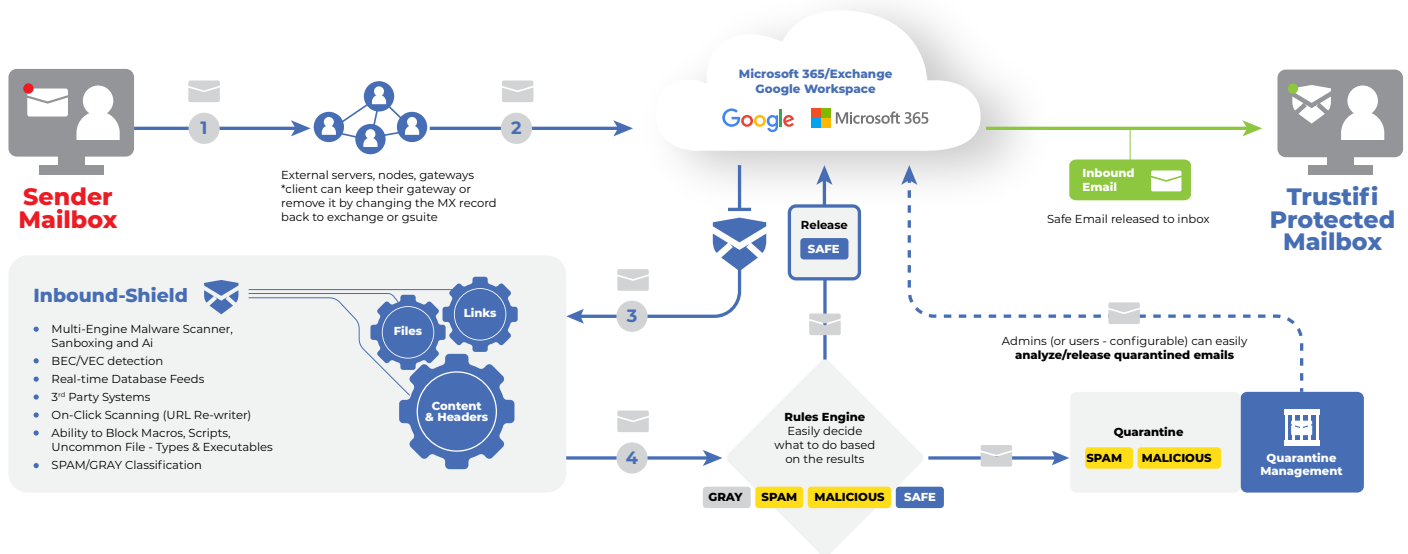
Sender Mailbox

1

External servers, nodes, gateways *client can keep their gateway or remove it by changing the MX record back to exchange or gsuite

2

Microsoft 365/Exchange
Google Workspace

Google Microsoft 365

Inbound Email

Safe Email released to inbox

Trustifi Protected Mailbox

Release
SAFE

Inbound-Shield

- Multi-Engine Malware Scanner, Sanboxing and Ai
- BEC/VEC detection
- Real-time Database Feeds
- 3rd Party Systems
- On-Click Scanning (URL Re-writer)
- Ability to Block Macros, Scripts, Uncommon File - Types & Executables
- SPAM/GRAY Classification

Files

Links

Content & Headers

3

4

Admins (or users - configurable) can easily **analyze/release quarantined emails**

Rules Engine
Easily decide what to do based on the results

GRAY SPAM MALICIOUS SAFE

Quarantine
SPAM MALICIOUS

Quarantine Management